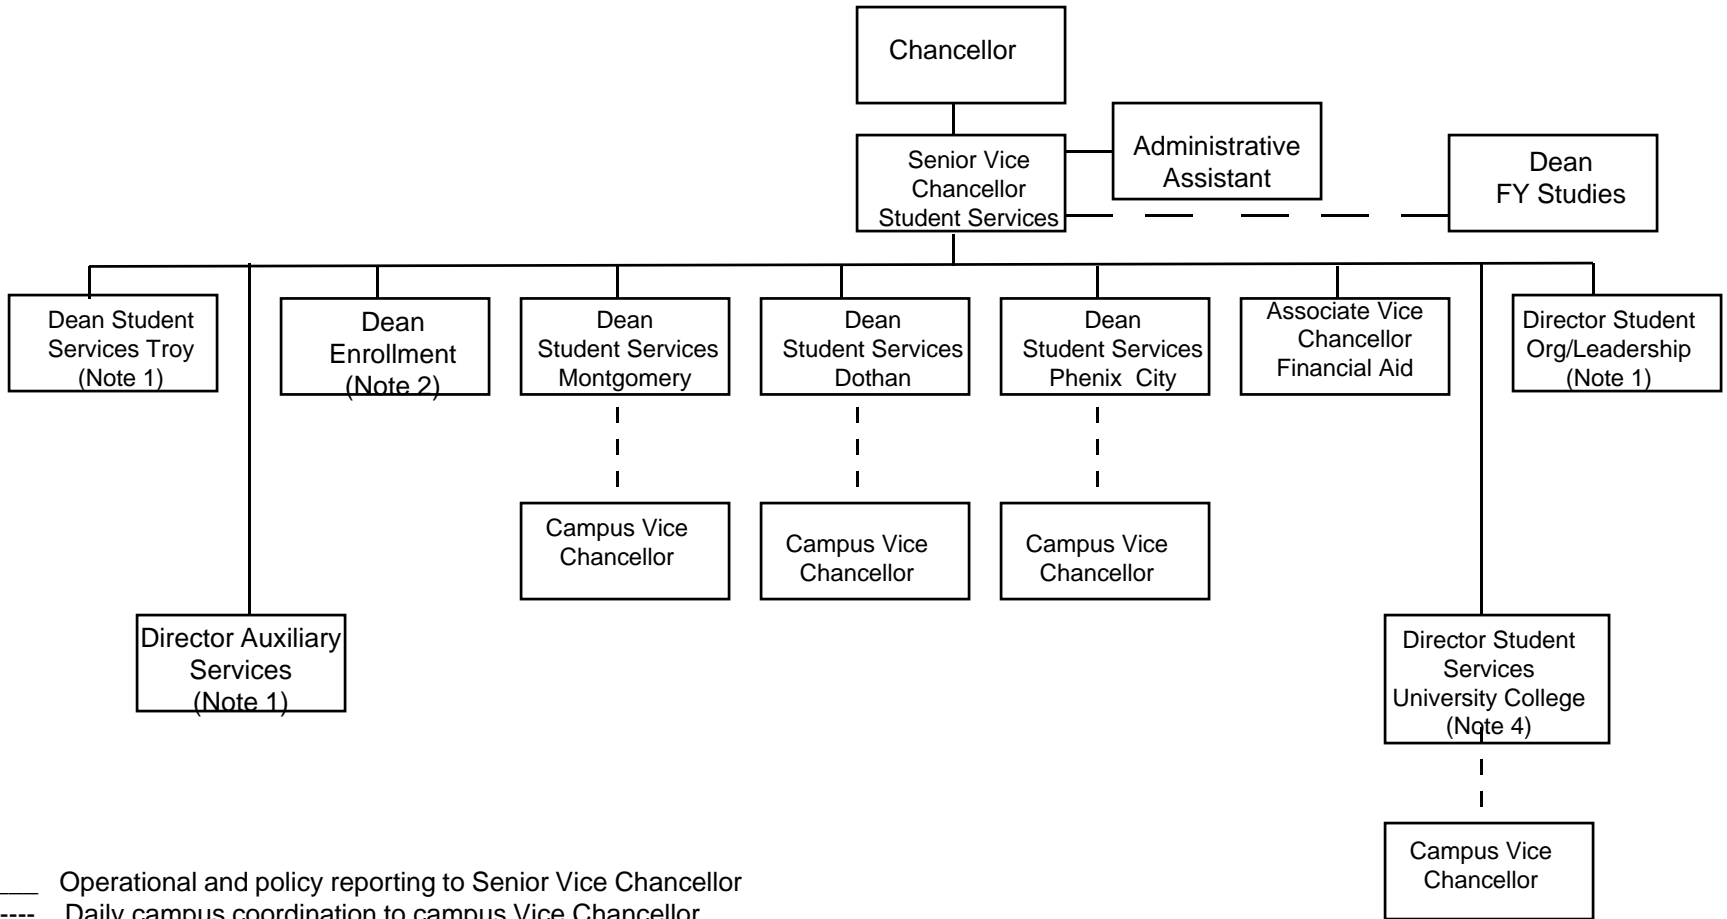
Chancellor

Senior Vice Chancellor Student Services

Administrative Assistant

Dean FY Studies

Dean Student Services Troy (Note 1)

Dean Enrollment (Note 2)

Dean Student Services Montgomery

Dean Student Services Dothan

Dean Student Services Phenix City

Associate Vice Chancellor Financial Aid

Director Student Org/Leadership (Note 1)

Campus Vice Chancellor

Campus Vice Chancellor

Campus Vice Chancellor

Director Auxiliary Services (Note 1)

Director Student Services University College (Note 4)

Campus Vice Chancellor

___ Operational and policy reporting to Senior Vice Chancellor
---- Daily campus coordination to campus Vice Chancellor